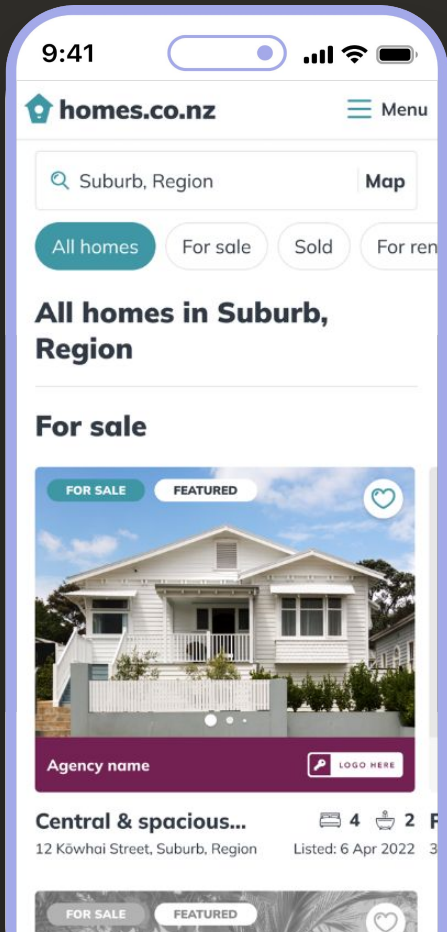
9:41

homes.co.nz

Menu

Suburb, Region

Map

All homes

For sale

Sold

For ren

All homes in Suburb, Region

For sale

FOR SALE

FEATURED

Agency name

LOGO HERE

Central & spacious...

4

2

F

12 Kōwhai Street, Suburb, Region

Listed: 6 Apr 2022

3

FOR SALE

FEATURED